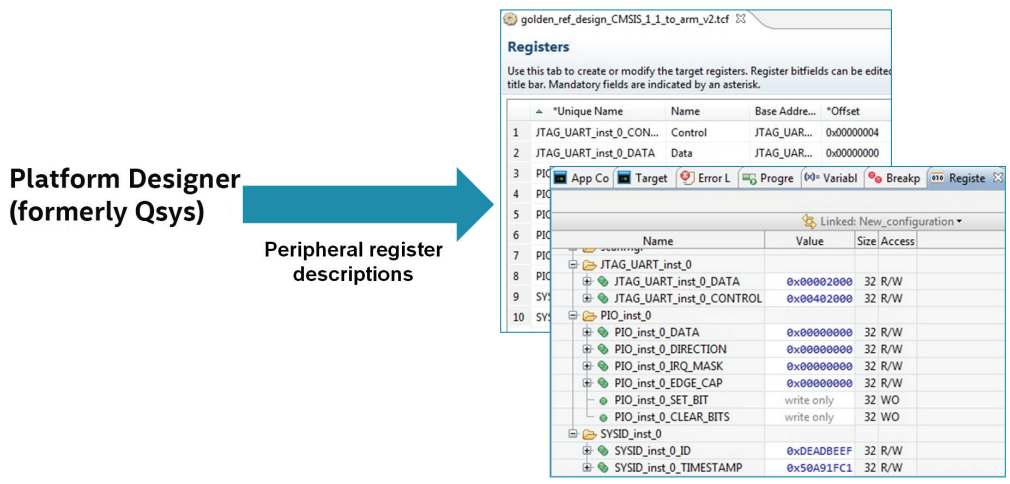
Platform Designer (formerly Qsys)

Peripheral register descriptions

golden_ref_design_CMSIS_1_1_to_arm_v2.tcf

Registers

Use this tab to create or modify the target registers. Register bitfields can be edited title bar. Mandatory fields are indicated by an asterisk.

| | *Unique Name | Name | Base Addre... | *Offset |
|---|---|---|---|---|
| 1 | JTAG_UART_inst_0_CON... | Control | JTAG_UAR... | 0x00000004 |
| 2 | JTAG_UART_inst_0_DATA | Data | JTAG_UAR... | 0x00000000 |
| 3 | PIO | | | |
| 4 | PIO | | | |
| 5 | PIO | | | |
| 6 | PIO | | | |
| 7 | PIO | | | |
| 8 | PIO | | | |
| 9 | SYS | | | |
| 10 | SYS | | | |

App Co Target Error L Progre (x)= Variabl Breakp Registe

Linked: New_configuration

| Name | Value | Size | Access |
|---|---|---|---|
| JTAG_UART_inst_0 | | | |
| JTAG_UART_inst_0_DATA | 0x00002000 | 32 | R/W |
| JTAG_UART_inst_0_CONTROL | 0x00402000 | 32 | R/W |
| PIO_inst_0 | | | |
| PIO_inst_0_DATA | 0x00000000 | 32 | R/W |
| PIO_inst_0_DIRECTION | 0x00000000 | 32 | R/W |
| PIO_inst_0_IRQ_MASK | 0x00000000 | 32 | R/W |
| PIO_inst_0_EDGE_CAP | 0x00000000 | 32 | R/W |
| PIO_inst_0_SET_BIT | write only | 32 | WO |
| PIO_inst_0_CLEAR_BITS | write only | 32 | WO |
| SYSID_inst_0 | | | |
| SYSID_inst_0_ID | 0xDEADBEEF | 32 | R/W |
| SYSID_inst_0_TIMESTAMP | 0x50A91FC1 | 32 | R/W |